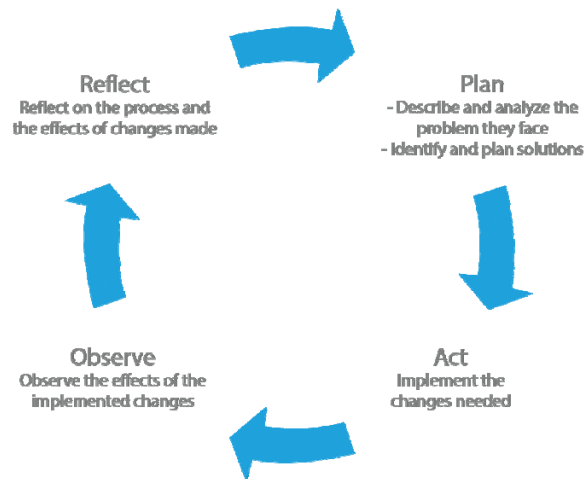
Reflect
Reflect on the process and the effects of changes made

Plan
- Describe and analyze the problem they face
- Identify and plan solutions

Act
Implement the changes needed

Observe
Observe the effects of the implemented changes